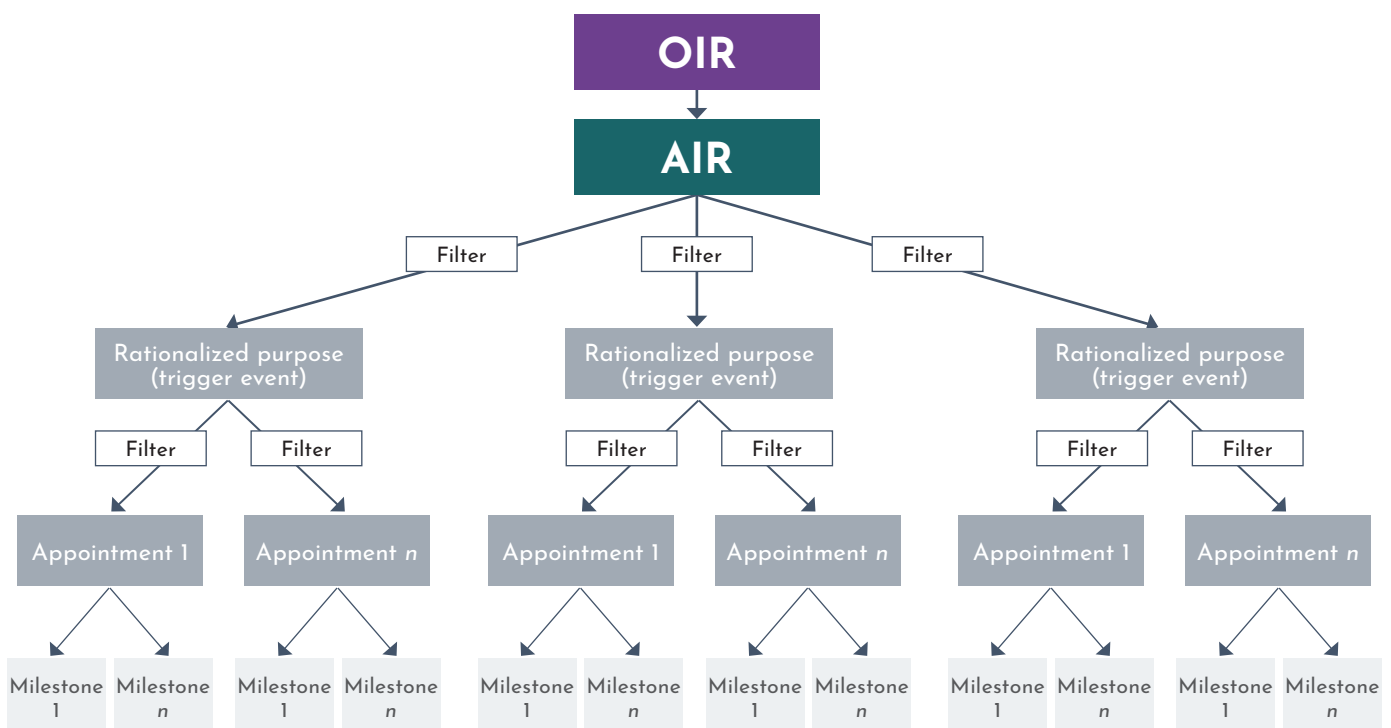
OIR

AIR

Filter

Filter

Filter

Rationalized purpose (trigger event)

Filter

Filter

Appointment 1

Milestone 1

Milestone $n$

Appointment $n$

Milestone 1

Milestone $n$

Rationalized purpose (trigger event)

Filter

Filter

Appointment 1

Milestone 1

Milestone $n$

Appointment $n$

Milestone 1

Milestone $n$

Rationalized purpose (trigger event)

Filter

Filter

Appointment 1

Milestone 1

Milestone $n$

Appointment $n$

Milestone 1

Milestone $n$